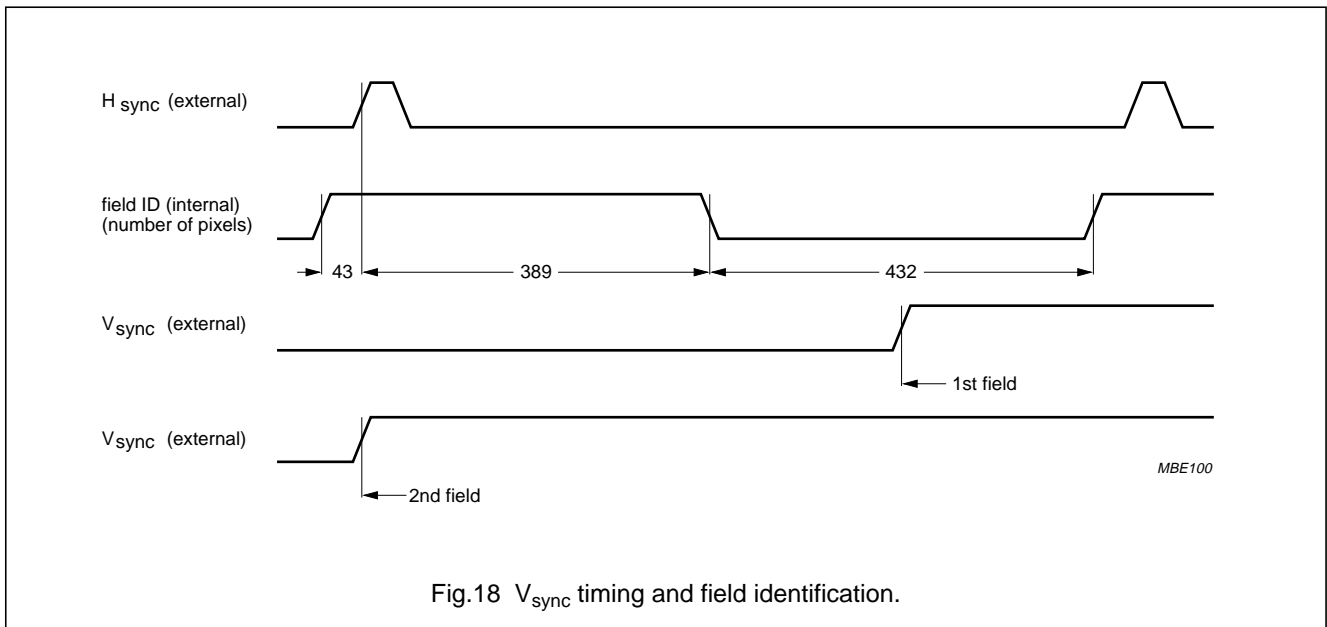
$H_{sync}$ (external)

field ID (internal)
(number of pixels)

43

389

432

$V_{sync}$ (external)

1st field

$V_{sync}$ (external)

MBE100

2nd field

Fig.18 $V_{sync}$ timing and field identification.